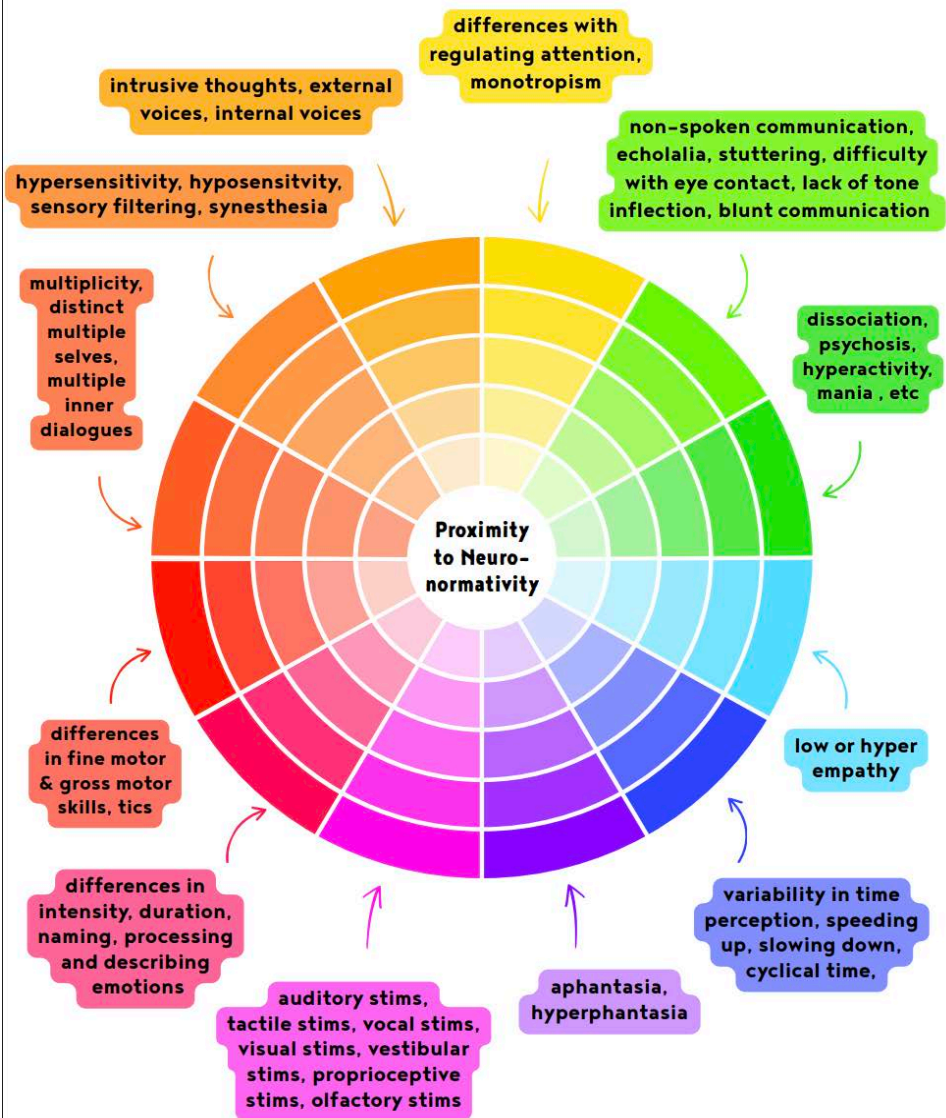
differences with regulating attention, monotropism

intrusive thoughts, external voices, internal voices

non-spoken communication, echolalia, stuttering, difficulty with eye contact, lack of tone inflection, blunt communication

hypersensitivity, hyposensitvity, sensory filtering, synesthesia

multiplicity, distinct multiple selves, multiple inner dialogues

dissociation, psychosis, hyperactivity, mania , etc

Proximity to Neuro-normativity

low or hyper empathy

differences in fine motor & gross motor skills, tics

variability in time perception, speeding up, slowing down, cyclical time,

differences in intensity, duration, naming, processing and describing emotions

aphantasia, hyperphantasia

auditory stims, tactile stims, vocal stims, visual stims, vestibular stims, proprioceptive stims, olfactory stims